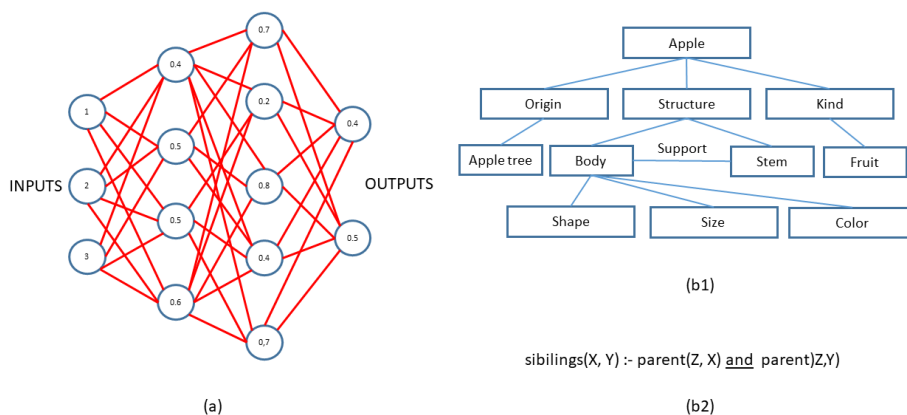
INPUTS

1

2

3

0.4

0.5

0.5

0.6

0.7

0.2

0.8

0.4

0,7

0.4

0.5

OUTPUTS

(a)

Apple

Origin

Structure

Kind

Apple tree

Body

Support

Stem

Fruit

Shape

Size

Color

(b1)

sibilings(X, Y) :- parent(Z, X) and parent)Z,Y)

(b2)